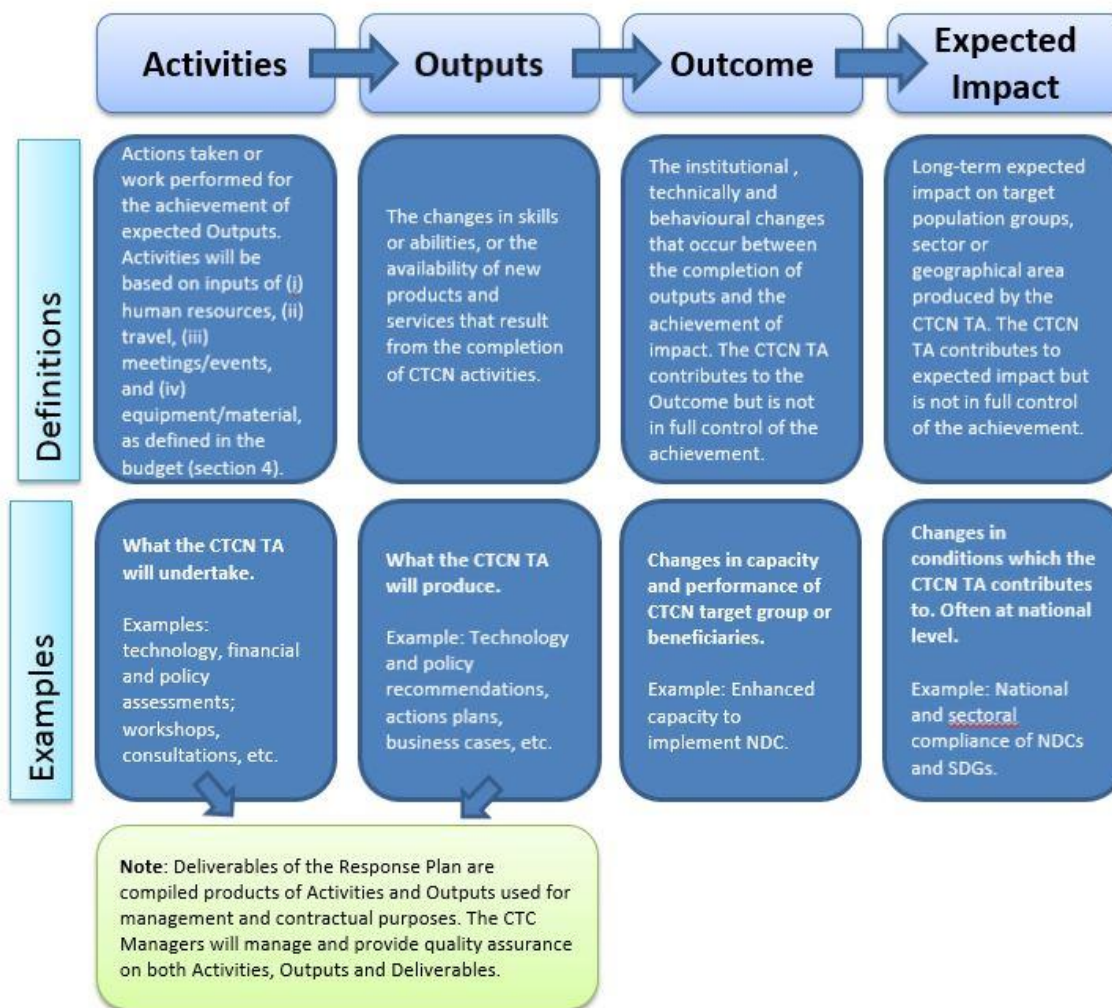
Activities

Outputs

Outcome

Expected Impact

Definitions

Actions taken or work performed for the achievement of expected Outputs. Activities will be based on inputs of (i) human resources, (ii) travel, (iii) meetings/events, and (iv) equipment/material, as defined in the budget (section 4).

The changes in skills or abilities, or the availability of new products and services that result from the completion of CTCN activities.

The institutional , technically and behavioural changes that occur between the completion of outputs and the achievement of impact. The CTCN TA contributes to the Outcome but is not in full control of the achievement.

Long-term expected impact on target population groups, sector or geographical area produced by the CTCN TA. The CTCN TA contributes to expected impact but is not in full control of the achievement.

Examples

What the CTCN TA will undertake.

Examples: technology, financial and policy assessments; workshops, consultations, etc.

What the CTCN TA will produce.

Example: Technology and policy recommendations, actions plans, business cases, etc.

Changes in capacity and performance of CTCN target group or beneficiaries.

Example: Enhanced capacity to implement NDC.

Changes in conditions which the CTCN TA contributes to. Often at national level.

Example: National and sectoral compliance of NDCs and SDGs.

Note: Deliverables of the Response Plan are compiled products of Activities and Outputs used for management and contractual purposes. The CTC Managers will manage and provide quality assurance on both Activities, Outputs and Deliverables.